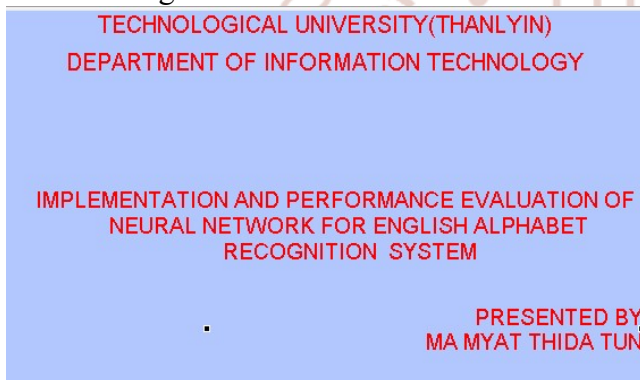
TECHNOLOGICAL UNIVERSITY(THANLYIN)
DEPARTMENT OF INFORMATION TECHNOLOGY

IMPLEMENTATION AND PERFORMANCE EVALUATION OF NEURAL NETWORK FOR ENGLISH ALPHABET RECOGNITION SYSTEM

PRESENTED BY
MA MYAT THIDA TUN